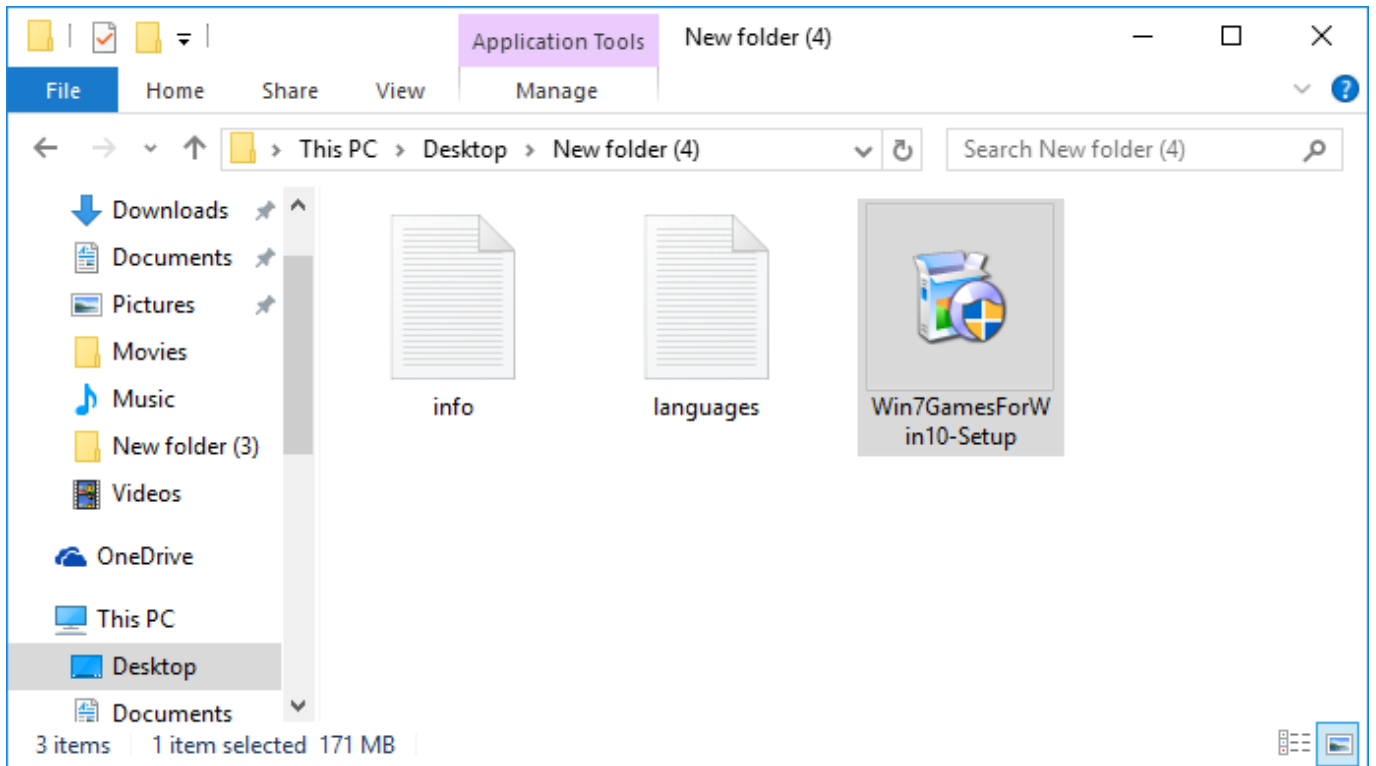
Application Tools
New folder (4)
File
Home
Share
View
Manage
This PC > Desktop > New folder (4)
Search New folder (4)
Downloads
Documents
Pictures
Movies
Music
New folder (3)
Videos
OneDrive
This PC
Desktop
Documents
info
languages
Win7GamesForWin10-Setup
3 items
1 item selected 171 MB